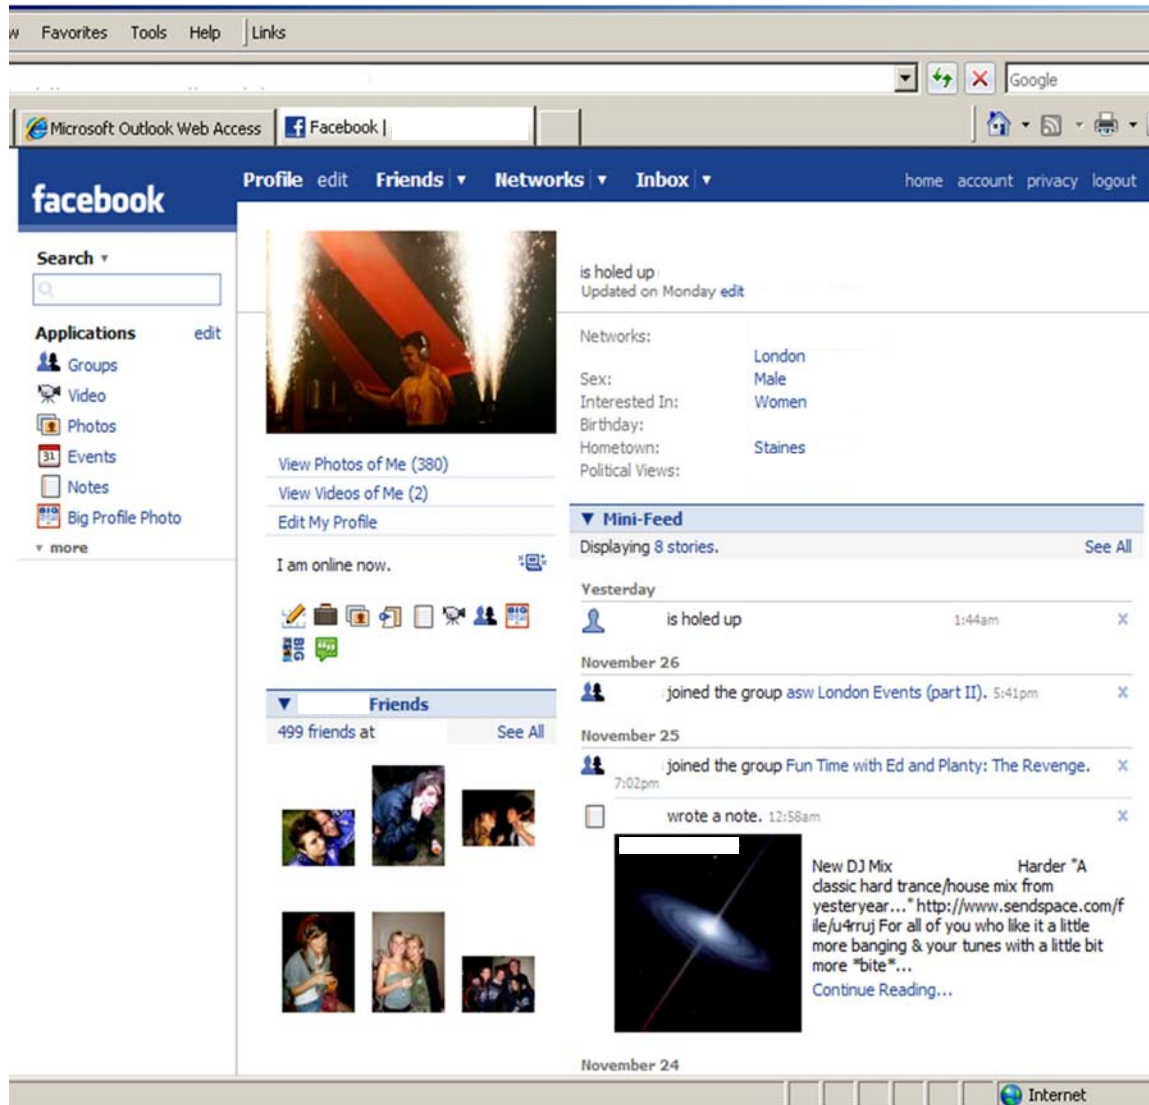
w Favorites Tools Help Links

Google

Microsoft Outlook Web Access Facebook |

facebook

Profile edit Friends ▾ Networks ▾ Inbox ▾ home account privacy logout

Search ▾

Applications edit
Groups
Video
Photos
Events
Notes
Big Profile Photo
▾ more

View Photos of Me (380)
View Videos of Me (2)
Edit My Profile

I am online now.

▼ Friends
499 friends at See All

is holed up
Updated on Monday edit

| | |
|---|---|
| Networks: | London |
| Sex: | Male |
| Interested In: | Women |
| Birthday: | |
| Hometown: | Staines |
| Political Views: | |

▼ Mini-Feed
Displaying 8 stories. See All

Yesterday
is holed up 1:44am ×

November 26
joined the group asw London Events (part II). 5:41pm ×

November 25
joined the group Fun Time with Ed and Planty: The Revenge. 7:02pm ×

wrote a note. 12:58am ×

New DJ Mix Harder "A classic hard trance/house mix from yesteryear..." http://www.sendspace.com/file/u4rruj For all of you who like it a little more banging & your tunes with a little bit more *bite*...
Continue Reading...

November 24

Internet